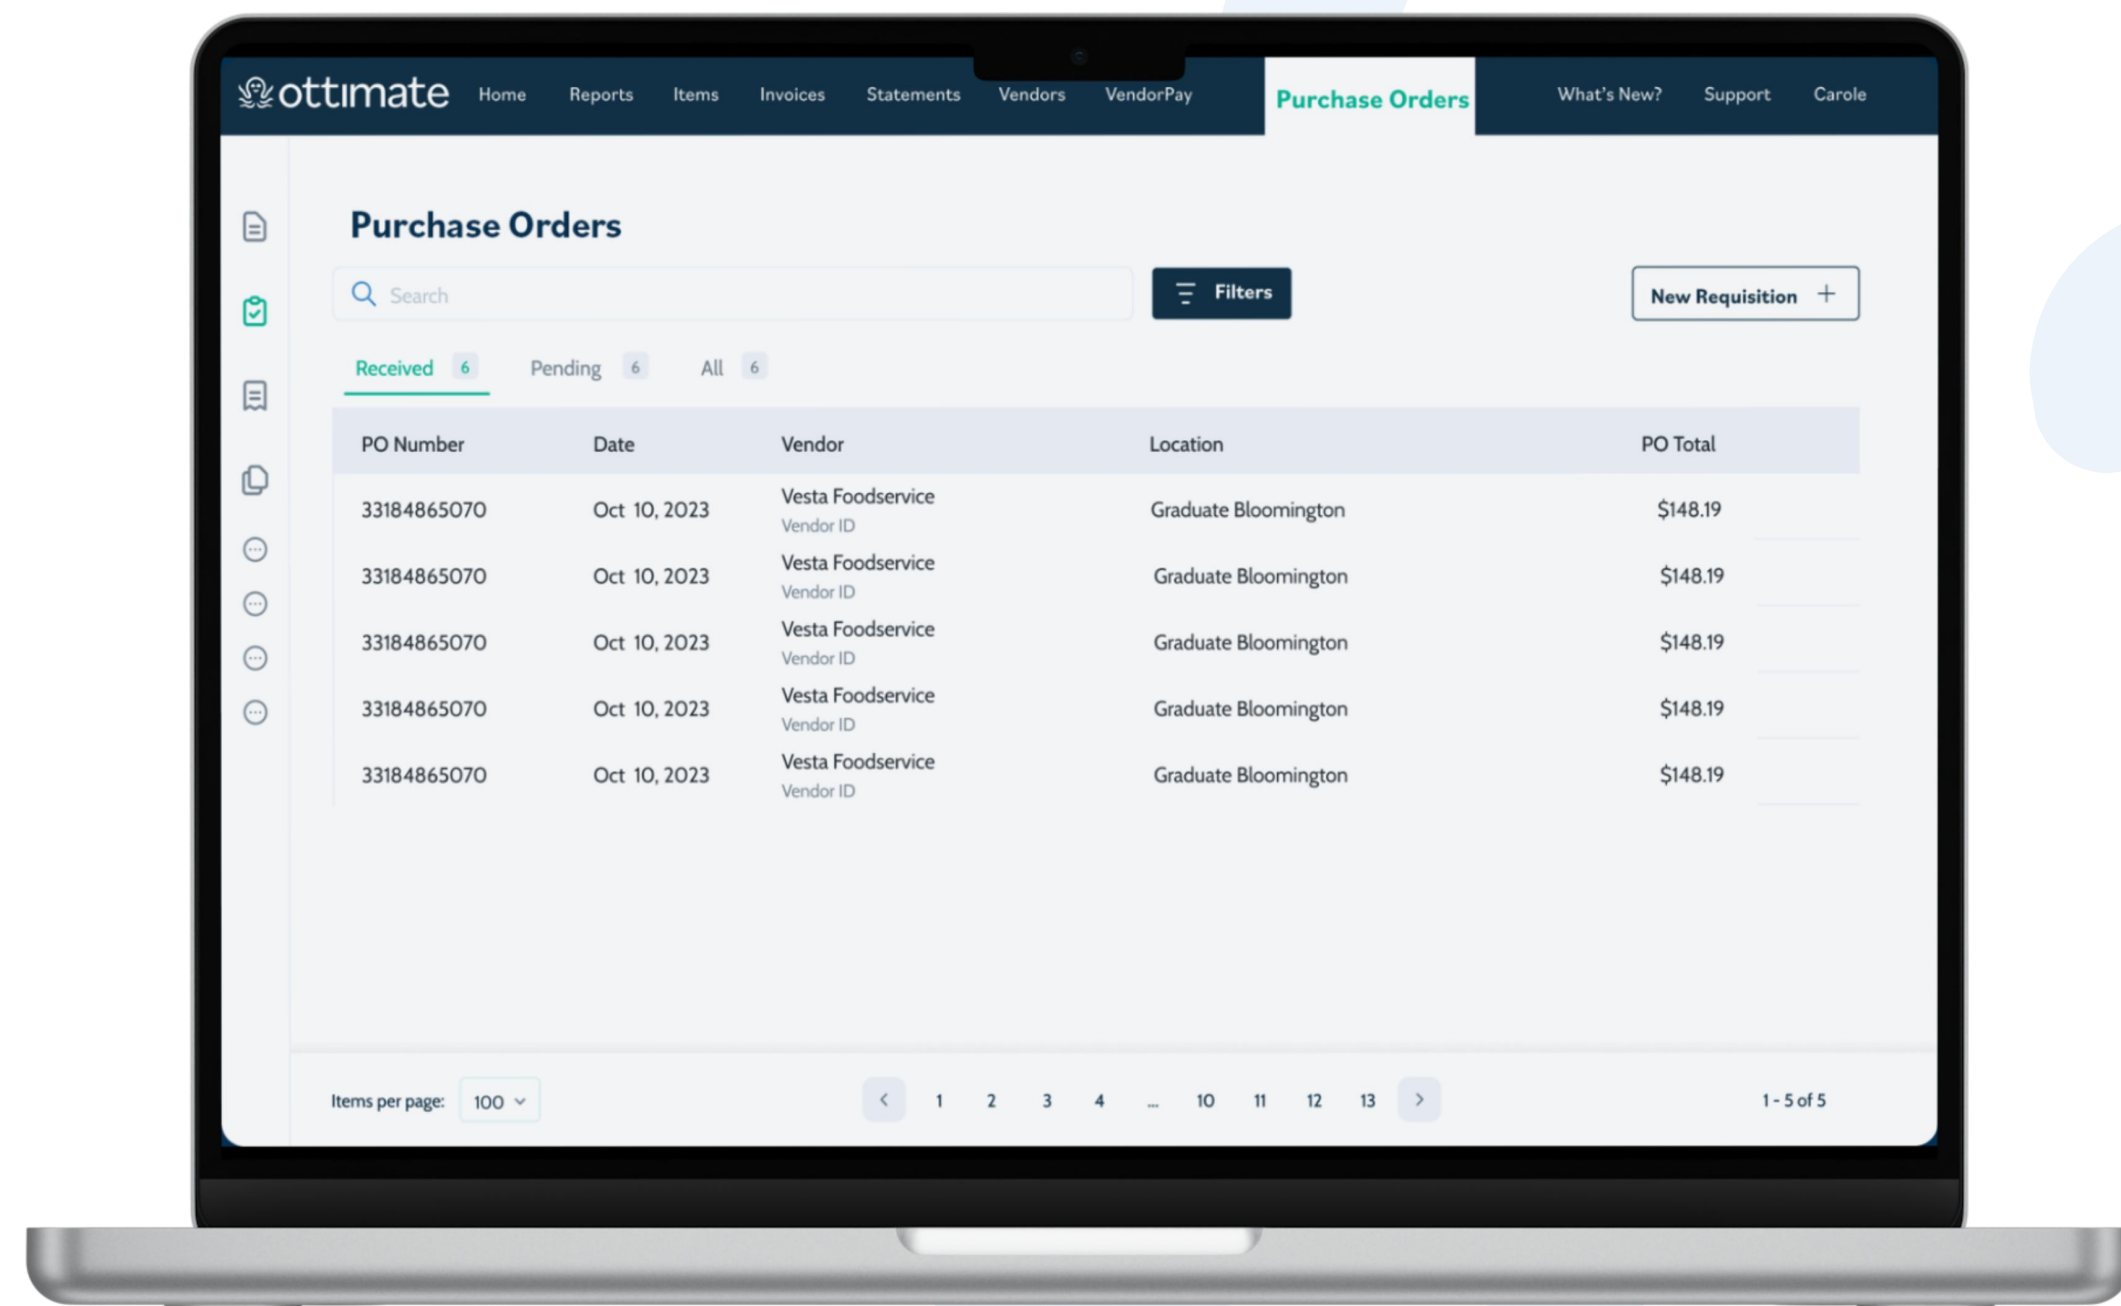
ottimate Home Reports Items Invoices Statements Vendors VendorPay Purchase Orders What's New? Support Carole

Purchase Orders

Search

Filters

New Requisition +

Received 6 Pending 6 All 6

| PO Number | Date | Vendor | Location | PO Total |
|---|---|---|---|---|
| 33184865070 | Oct 10, 2023 | Vesta Foodservice Vendor ID | Graduate Bloomington | $148.19 |
| 33184865070 | Oct 10, 2023 | Vesta Foodservice Vendor ID | Graduate Bloomington | $148.19 |
| 33184865070 | Oct 10, 2023 | Vesta Foodservice Vendor ID | Graduate Bloomington | $148.19 |
| 33184865070 | Oct 10, 2023 | Vesta Foodservice Vendor ID | Graduate Bloomington | $148.19 |
| 33184865070 | Oct 10, 2023 | Vesta Foodservice Vendor ID | Graduate Bloomington | $148.19 |

Items per page: 100

< 1 2 3 4 ... 10 11 12 13 >

1 - 5 of 5